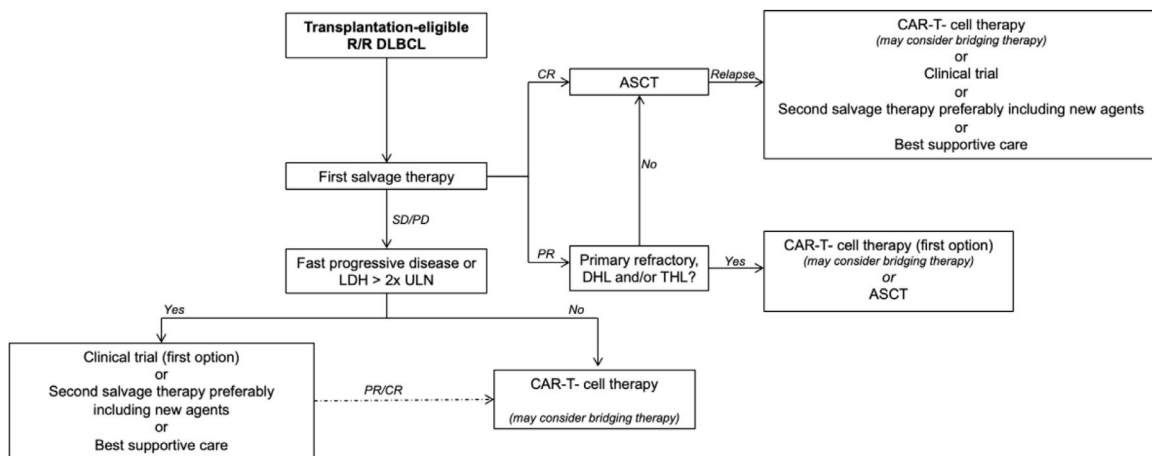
Transplantation-eligible R/R DLBCL

First salvage therapy

CR

ASCT

Relapse

CAR-T- cell therapy
(may consider bridging therapy)
or
Clinical trial
or
Second salvage therapy preferably including new agents
or
Best supportive care

No

PR

Primary refractory, DHL and/or THL?

Yes

CAR-T- cell therapy (first option)
(may consider bridging therapy)
or
ASCT

SD/PD

Fast progressive disease or LDH > 2x ULN

Yes

No

Clinical trial (first option)
or
Second salvage therapy preferably including new agents
or
Best supportive care

PR/CR

CAR-T- cell therapy
(may consider bridging therapy)